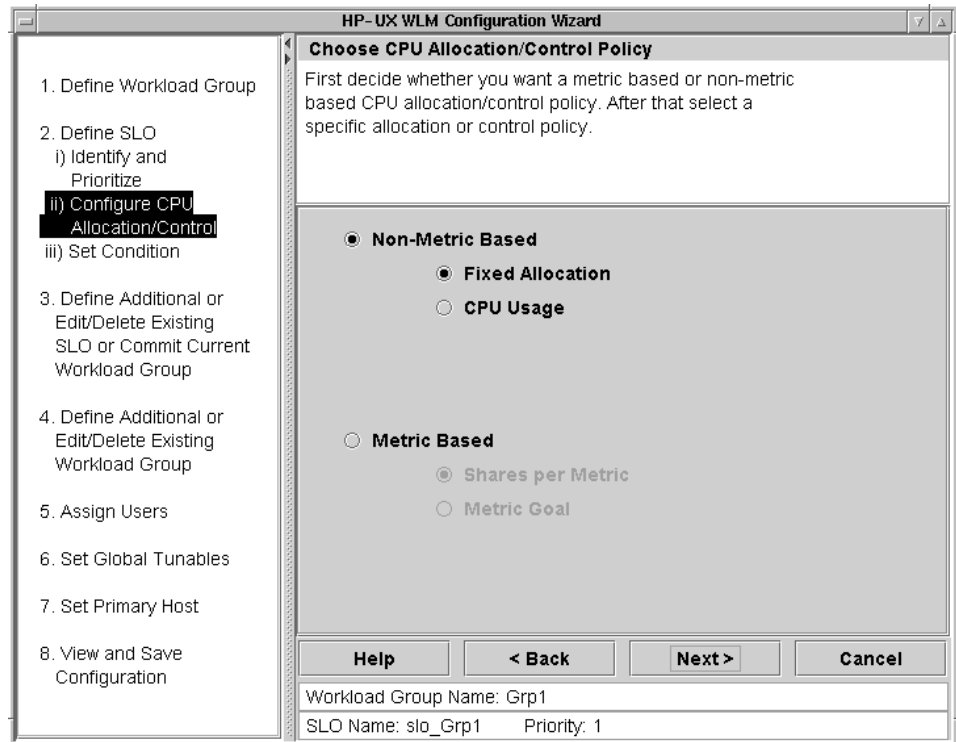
HP-UX WLM Configuration Wizard

1. Define Workload Group

2. Define SLO
i) Identify and Prioritize
ii) Configure CPU Allocation/Control
iii) Set Condition

3. Define Additional or Edit/Delete Existing SLO or Commit Current Workload Group

4. Define Additional or Edit/Delete Existing Workload Group

5. Assign Users

6. Set Global Tunables

7. Set Primary Host

8. View and Save Configuration

Choose CPU Allocation/Control Policy

First decide whether you want a metric based or non-metric based CPU allocation/control policy. After that select a specific allocation or control policy.

Non-Metric Based

Fixed Allocation

CPU Usage

Metric Based

Shares per Metric

Metric Goal

Help | < Back | Next > | Cancel

Workload Group Name: Grp1

SLO Name: slo_Grp1 Priority: 1